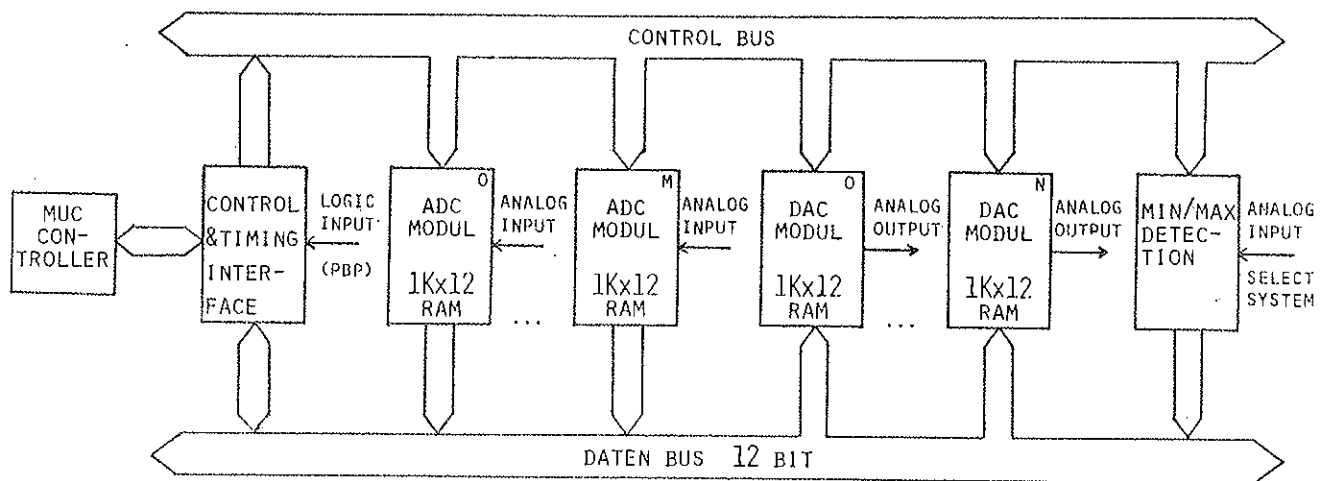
CONTROL BUS

MUC CONTROLLER

CONTROL &TIMING INTERFACE

LOGIC INPUT (PBP)

ADC MODUL 1Kx12 RAM 0

ANALOG INPUT

...

ADC MODUL 1Kx12 RAM M

ANALOG INPUT

DAC MODUL 1Kx12 RAM 0

ANALOG OUTPUT

...

DAC MODUL 1Kx12 RAM N

ANALOG OUTPUT

MIN/MAX DETECTION

ANALOG INPUT

SELECT SYSTEM

DATEN BUS 12 BIT